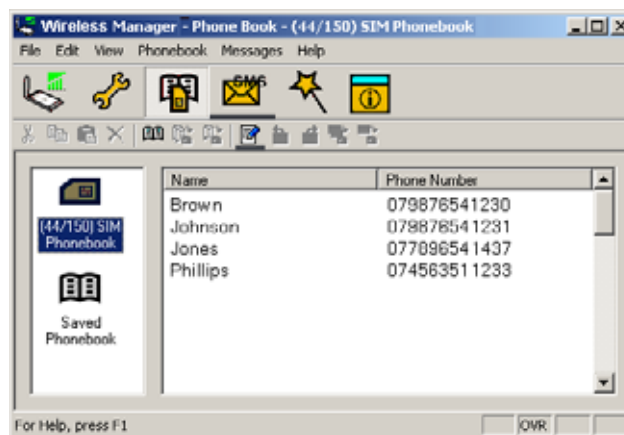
Wireless Manager - Phone Book - (44/150) SIM Phonebook

File Edit View Phonebook Messages Help

SMS

(44/150) SIM Phonebook

Saved Phonebook

| Name | Phone Number |
|---|---|
| Brown | 079876541230 |
| Johnson | 079876541231 |
| Jones | 077896541437 |
| Phillips | 074563511233 |

For Help, press F1

OVR